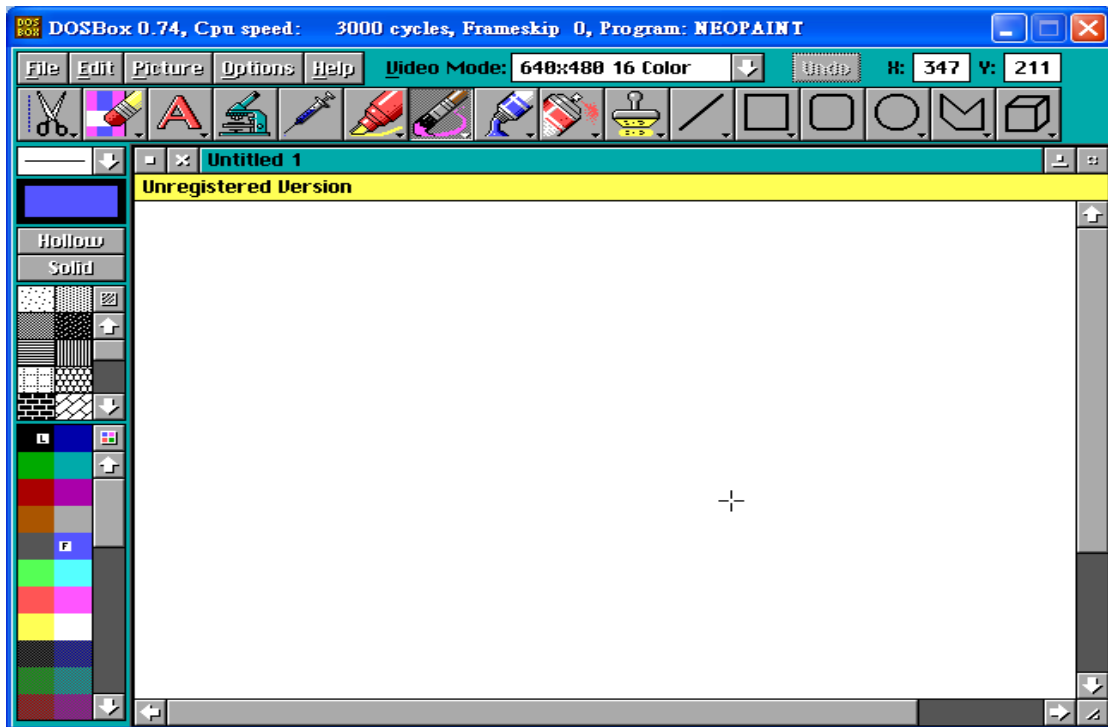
DOSBox 0.74, Cpu speed: 3000 cycles, Frameskip 0, Program: NEOPAINT

File Edit Picture Options Help Video Mode: 640x480 16 Color Undo X: 347 Y: 211

Untitled 1

Unregistered Version

Hollow
Solid

L
F